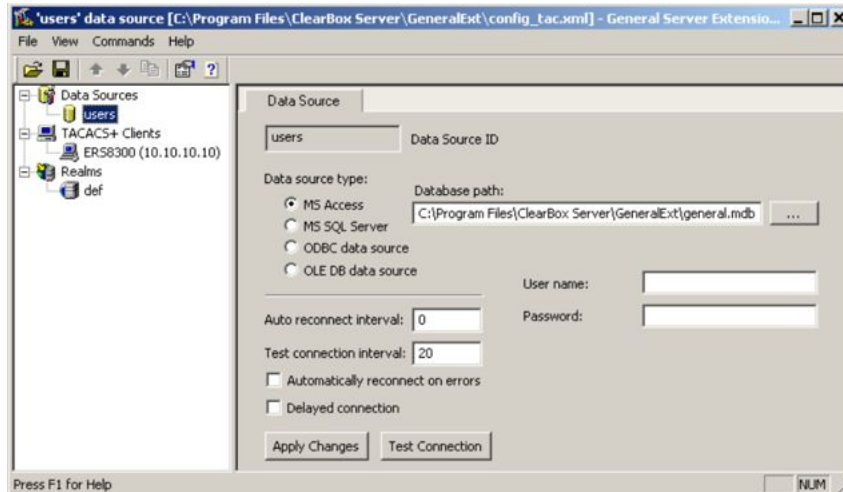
'users' data source [C:\Program Files\ClearBox Server\GeneralExt\config_tac.xml] - General Server Extensio...

File View Commands Help

Data Sources
users
TACACS+ Clients
ERS8300 (10.10.10.10)
Realms
def

Data Source

users
Data Source ID

Data source type:
MS Access
MS SQL Server
ODBC data source
OLE DB data source

Database path:
C:\Program Files\ClearBox Server\GeneralExt\general.mdb
...

User name:
Password:

Auto reconnect interval: 0
Test connection interval: 20
Automatically reconnect on errors
Delayed connection

Apply Changes
Test Connection

Press F1 for Help
NUM